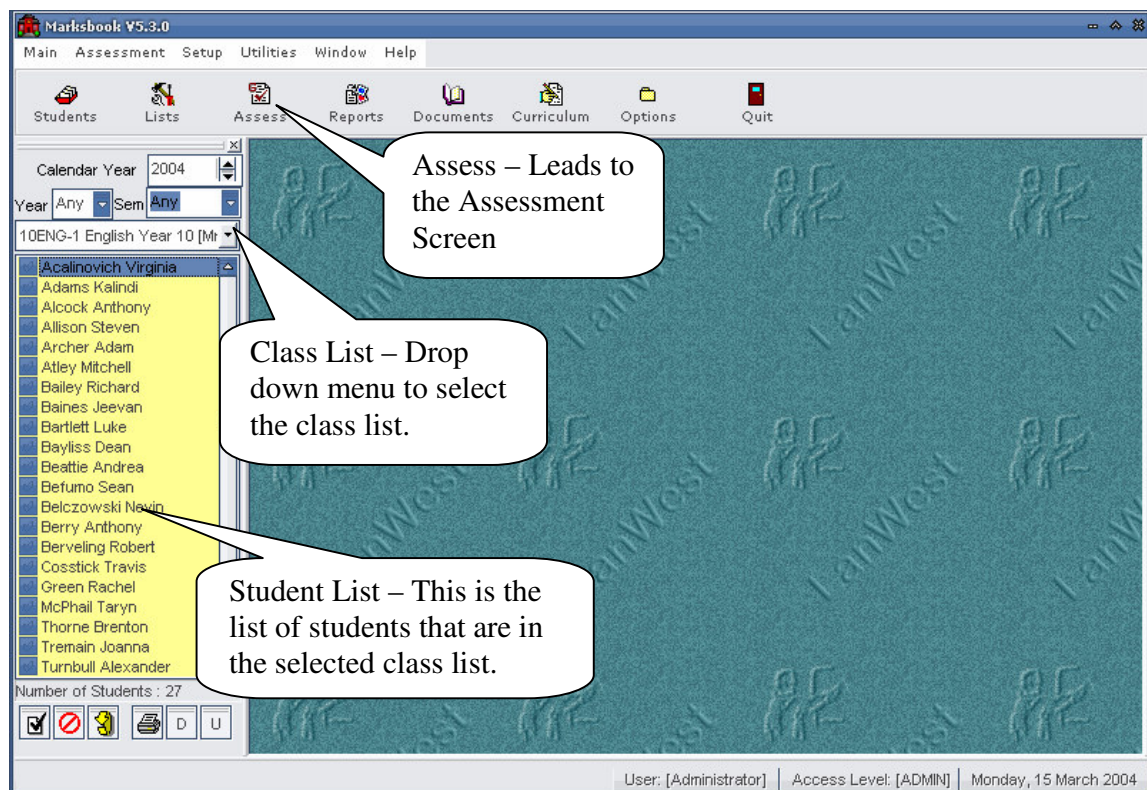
Marksbook V5.3.0

Main Assessment Setup Utilities Window Help

Students Lists Assess Reports Documents Curriculum Options Quit

Calendar Year 2004

Year Any Sem Any

10ENG-1 English Year 10 [Mr

Acalinovich Virginia
Adams Kalindi
Alcock Anthony
Allison Steven
Archer Adam
Atley Mitchell
Bailey Richard
Baines Jeevan
Bartlett Luke
Bayliss Dean
Beattie Andrea
Befumo Sean
Belczowski Nevin
Berry Anthony
Berveling Robert
Cosstick Travis
Green Rachel
McPhail Taryn
Thorne Brenton
Tremain Joanna
Turnbull Alexander

Number of Students : 27

D U

Assess – Leads to the Assessment Screen

Class List – Drop down menu to select the class list.

Student List – This is the list of students that are in the selected class list.

User: [Administrator] | Access Level: [ADMIN] | Monday, 15 March 2004